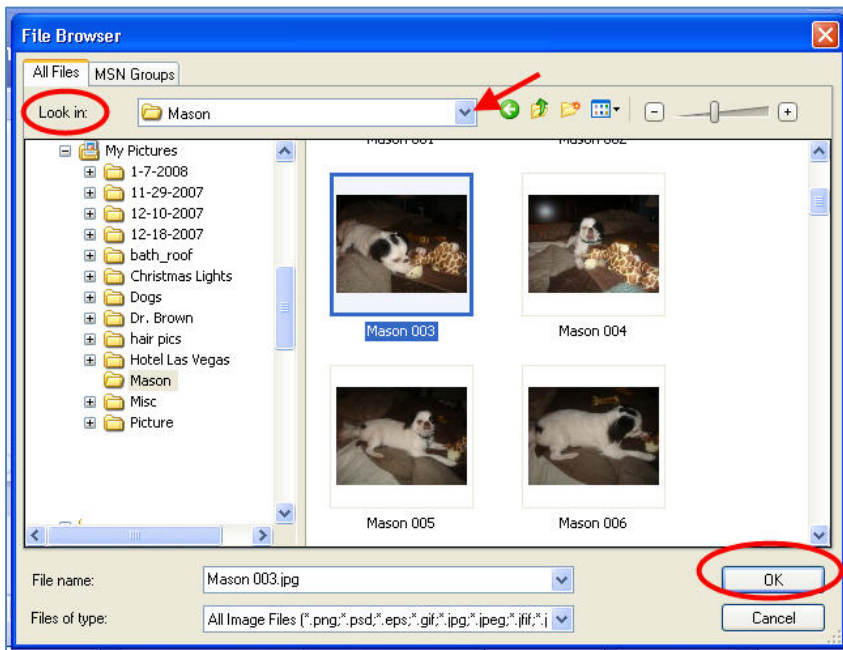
File Browser

All Files | MSN Groups

Look in: Mason

My Pictures
1-7-2008
11-29-2007
12-10-2007
12-18-2007
bath_roof
Christmas Lights
Dogs
Dr. Brown
hair pics
Hotel Las Vegas
Mason
Misc
Picture

Mason 001 | Mason 002

Mason 003 | Mason 004

Mason 005 | Mason 006

File name: Mason 003.jpg

Files of type: All Image Files (*.png;*.psd;*.eps;*.gif;*.jpg;*.jpeg;*.jfif;*.j

OK

Cancel